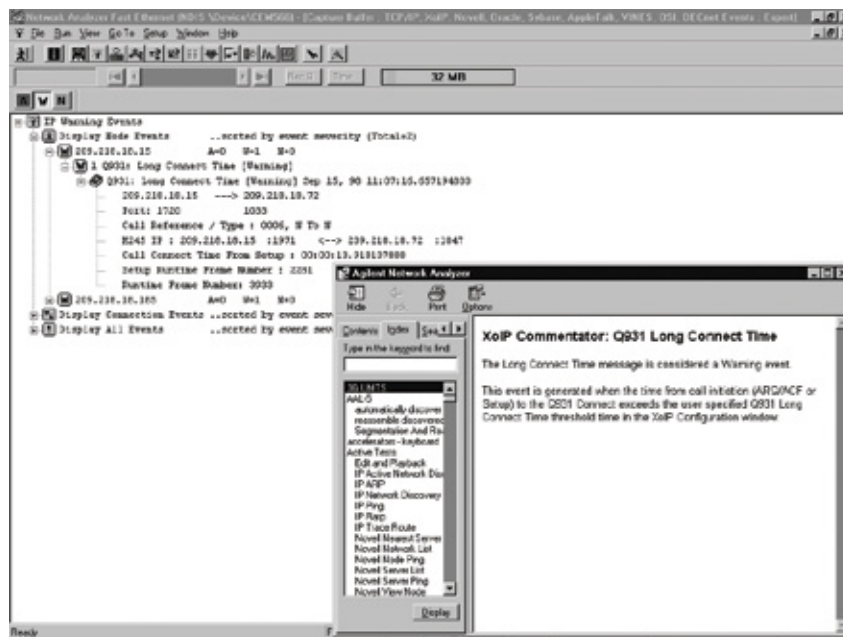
Network Analyzer Fast Ethernet (NDIS \Device\CEM560) - [Capture Buffer : TCP/IP, XoIP, Novell, Oracle, Sybase, AppleTalk, VINES, OSI, DECnet Events : Expert]
File Run View Go To Setup Window Help
32 MB
IP Warning Events
Display Node Events ..sorted by event severity (Total=2)
209.218.18.15 A=0 W=1 N=0
1 Q931: Long Connect Time [Warning]
Q931: Long Connect Time [Warning] Sep 15, 90 11:07:15.057194000
209.218.18.15 ---> 209.218.18.72
Port: 1720 1033
Call Reference / Type : 0006, N To N
H245 IP : 209.218.18.15 :1971 <--> 209.218.18.72 :1047
Call Connect Time From Setup : 00:00:13.918137000
Setup Runtime Frame Number : 2251
Runtime Frame Number: 3033
209.218.18.165 A=0 W=1 N=0
Display Connection Events ..sorted by event sev
Display All Events ..sorted by event sev
Agilent Network Analyzer
Hide Back Print Options
Contents Index Sea
Type in the keyword to find:
3G UNITS
AAL-5
automatically discover
reassemble discovered
Segmentation And Re
accelerators - keyboard
Active Tests
Edit and Playback
IP Active Network Dis
IP ARP
IP Network Discovery
IP Ping
IP Rarp
IP Trace Route
Novell Nearest Server
Novell Network List
Novell Node Ping
Novell Server List
Novell Server Ping
Novell View Node
Display
XoIP Commentator: Q931 Long Connect Time
The Long Connect Time message is considered a Warning event.
This event is generated when the time from call initiation (ARQ/ACF or Setup) to the Q931 Connect exceeds the user specified Q931 Long Connect Time threshold time in the XoIP Configuration window.
Ready